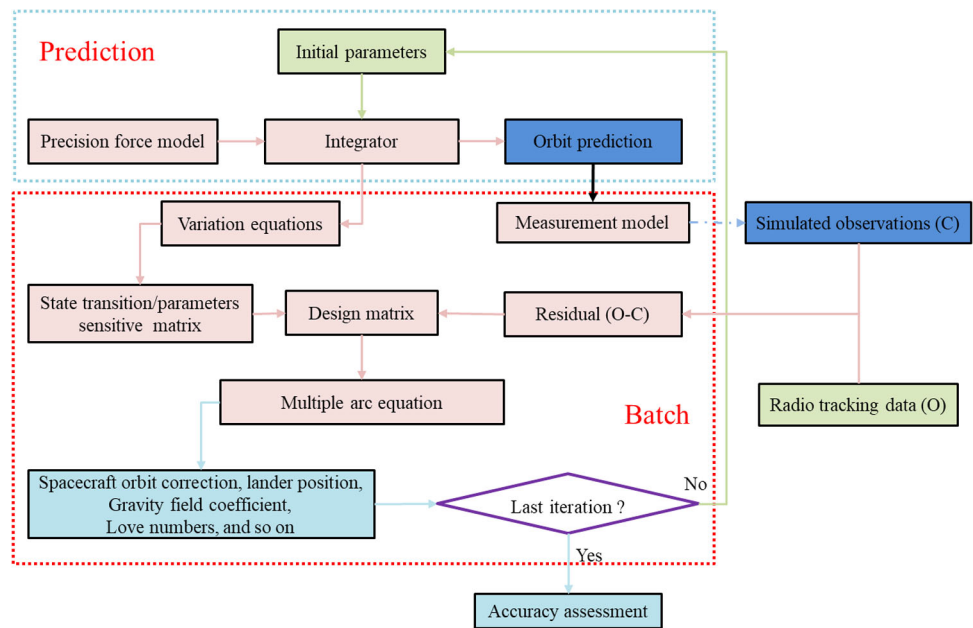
Prediction

Initial parameters

Precision force model

Integrator

Orbit prediction

Variation equations

Measurement model

Simulated observations (C)

State transition/parameters sensitive matrix

Design matrix

Residual (O-C)

Multiple arc equation

Batch

Radio tracking data (O)

Spacecraft orbit correction, lander position, Gravity field coefficient, Love numbers, and so on

Last iteration ?

No

Yes

Accuracy assessment